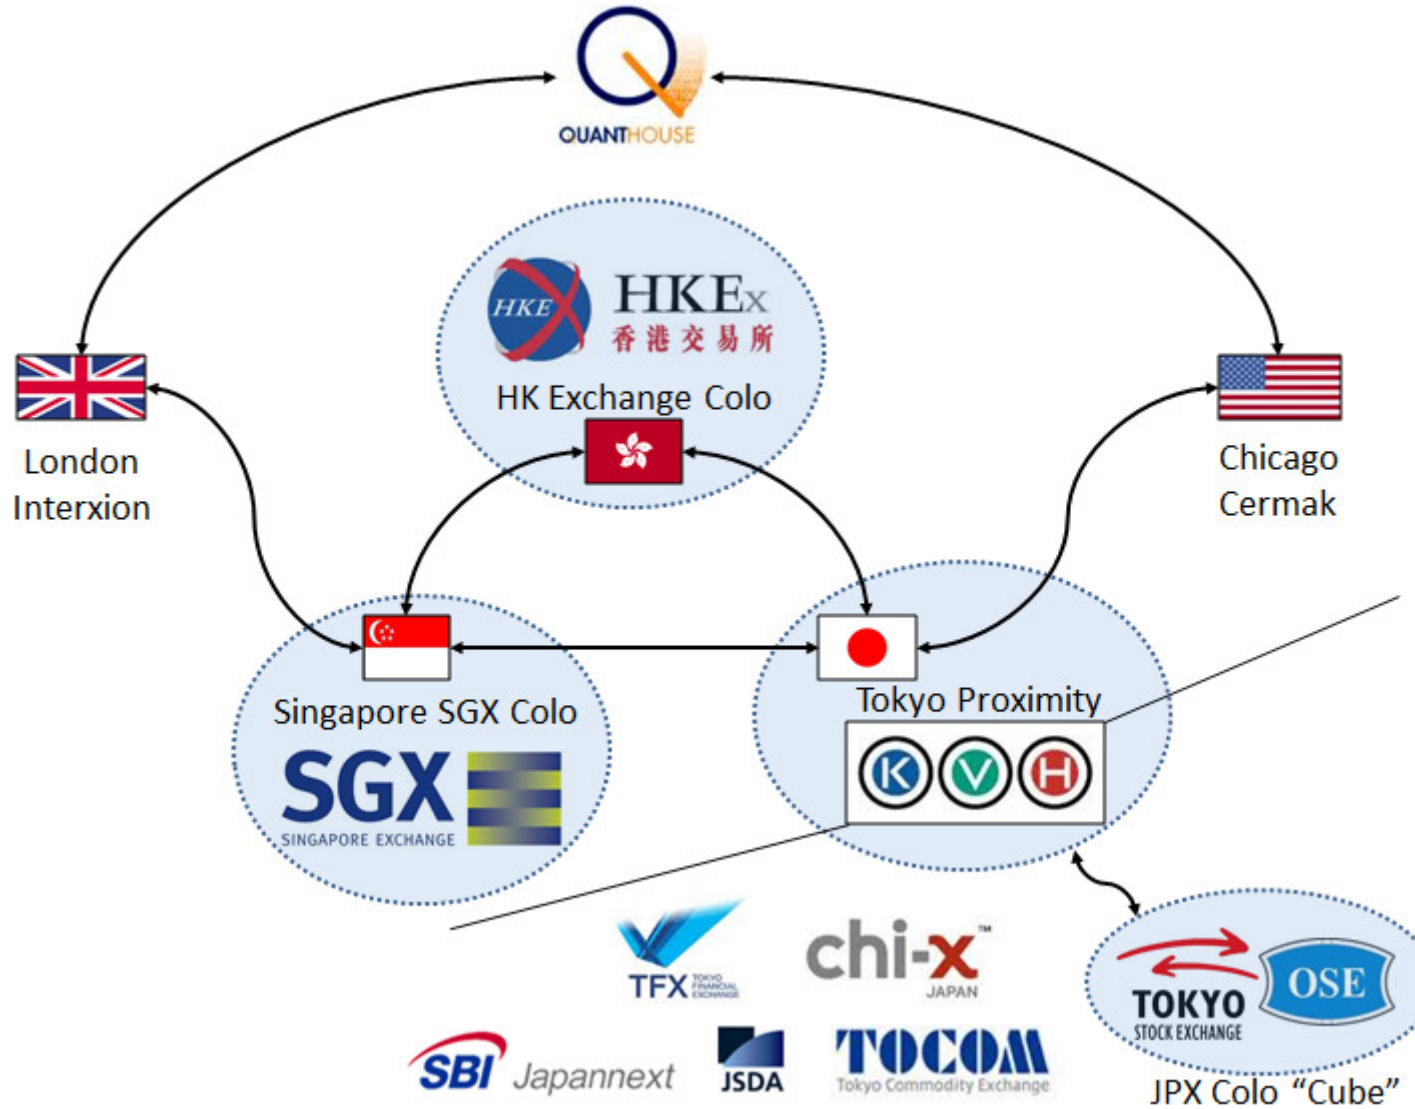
QUANTHOUSE

HKE HKEx 香港交易所

HK Exchange Colo

London Interxion

Chicago Cermak

Singapore SGX Colo

SGX SINGAPORE EXCHANGE

Tokyo Proximity

K V H

TFX TOKYO FINANCIAL EXCHANGE

chi-x™ JAPAN

SBI Japannext

JSDA

TOCOM Tokyo Commodity Exchange

TOKYO STOCK EXCHANGE

OSE

JPX Colo "Cube"